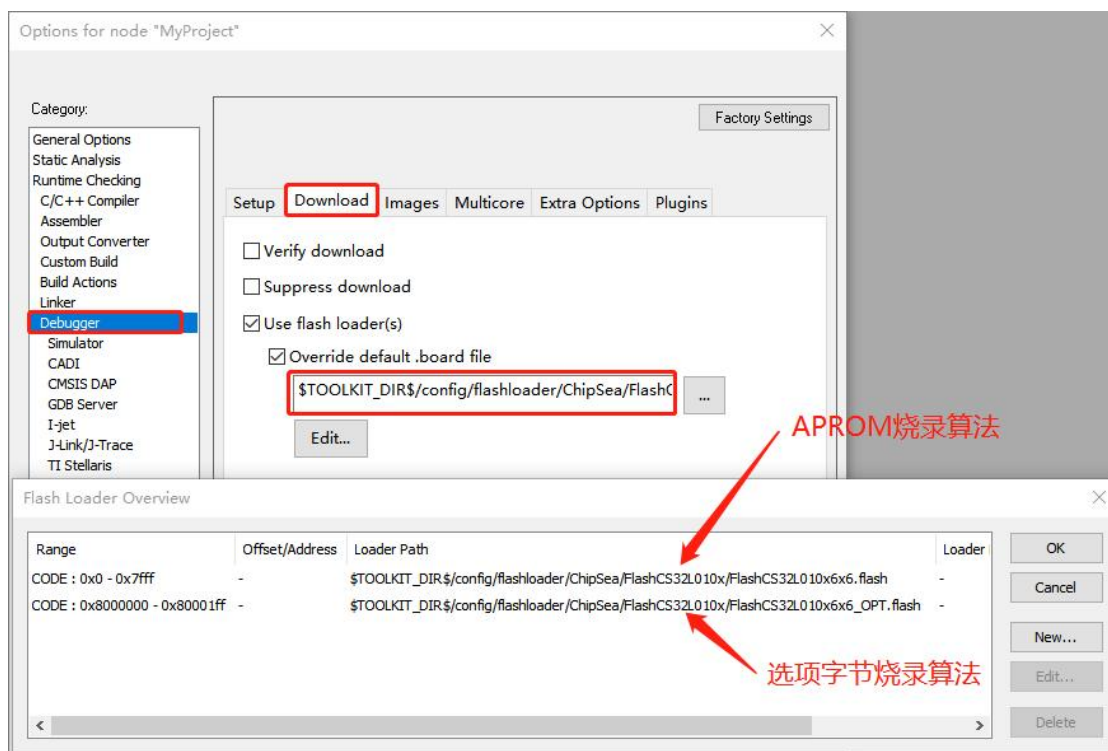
Options for node "MyProject"

Category:

General Options
Static Analysis
Runtime Checking
C/C++ Compiler
Assembler
Output Converter
Custom Build
Build Actions
Linker
Debugger
Simulator
CADI
CMSIS DAP
GDB Server
I-jet
J-Link/J-Trace
TI Stellaris

Factory Settings

Setup | Download | Images | Multicore | Extra Options | Plugins

Verify download

Suppress download

Use flash loader(s)

Override default .board file

$TOOLKIT_DIR$/config/flashloader/ChipSea/FlashC

...

Edit...

APROM烧录算法

Flash Loader Overview

| Range | Offset/Address | Loader Path | Loader |
|---|---|---|---|
| CODE : 0x0 - 0x7fff | - | $TOOLKIT_DIR$/config/flashloader/ChipSea/FlashCS32L010x/FlashCS32L010x6x6.flash | - |
| CODE : 0x8000000 - 0x80001ff | - | $TOOLKIT_DIR$/config/flashloader/ChipSea/FlashCS32L010x/FlashCS32L010x6x6_OPT.flash | - |

OK
Cancel
New...
Edit...
Delete

选项字节烧录算法